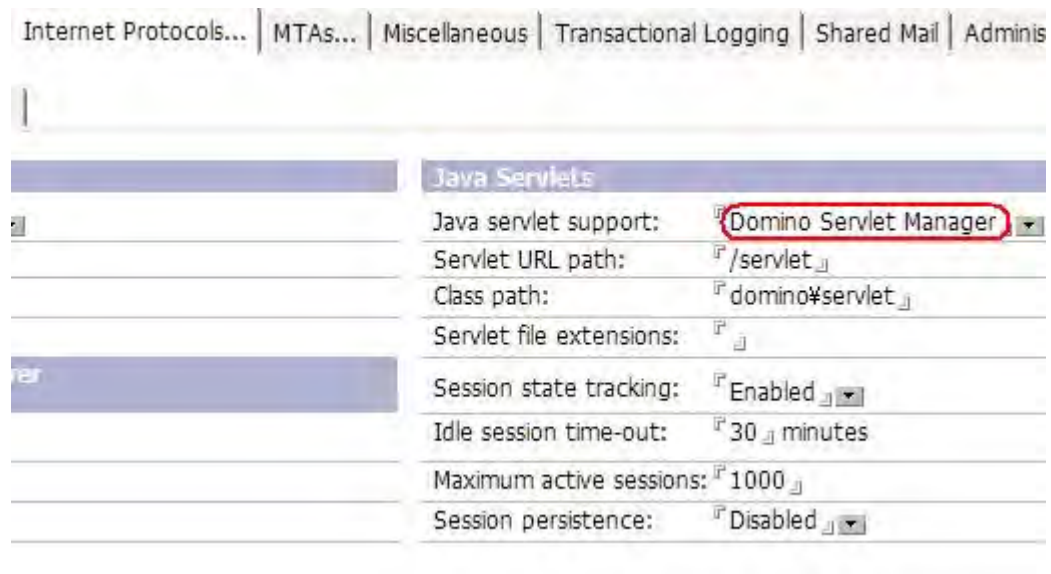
Internet Protocols... | MTAs... | Miscellaneous | Transactional Logging | Shared Mail | Adminis

rer

Java Servlets

| | |
|---|---|
| Java servlet support: | Domino Servlet Manager |
| Servlet URL path: | /servlet |
| Class path: | domino¥servlet |
| Servlet file extensions: | |
| Session state tracking: | Enabled |
| Idle session time-out: | 30 minutes |
| Maximum active sessions: | 1000 |
| Session persistence: | Disabled |